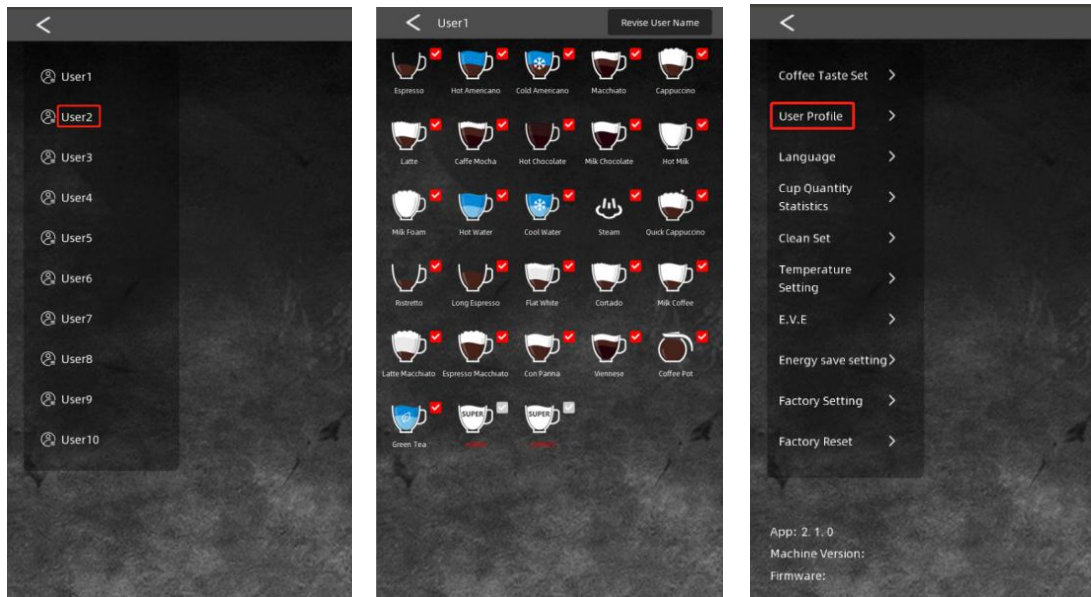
<

User1
User2
User3
User4
User5
User6
User7
User8
User9
User10

< User1
Revise User Name

Espresso
Hot Americano
Cold Americano
Macchiato
Cappuccino
Latte
Caffe Mocha
Hot Chocolate
Milk Chocolate
Hot Milk
Milk Foam
Hot Water
Cool Water
Steam
Quick Cappuccino
Ristretto
Long Espresso
Flat White
Cortado
Milk Coffee
Latte Macchiato
Espresso Macchiato
Con Panna
Viennese
Coffee Pot
Green Tea
SUPER
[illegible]
SUPER
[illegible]

<

Coffee Taste Set >
User Profile >
Language >
Cup Quantity Statistics >
Clean Set >
Temperature Setting >
E.V.E >
Energy save setting >
Factory Setting >
Factory Reset >

App: 2. 1. 0
Machine Version:
Firmware: